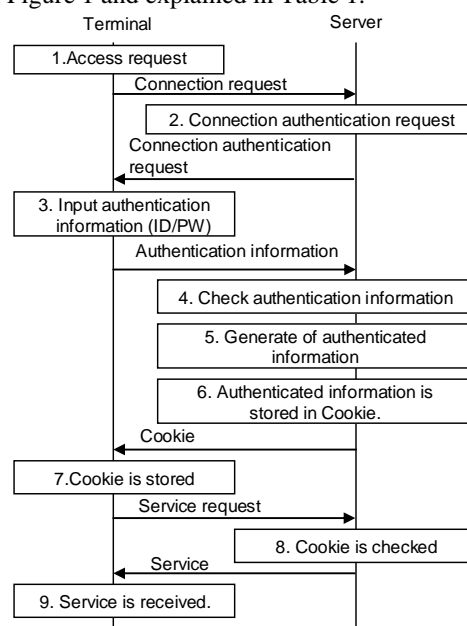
Figure 1 and explained in Table 1.

Terminal

Server

1.Access request

Connection request

2. Connection authentication request

Connection authentication request

3. Input authentication information (ID/PW)

Authentication information

4. Check authentication information

5. Generate of authenticated information

6. Authenticated information is stored in Cookie.

Cookie

7.Cookie is stored

Service request

8. Cookie is checked

Service

9. Service is received.